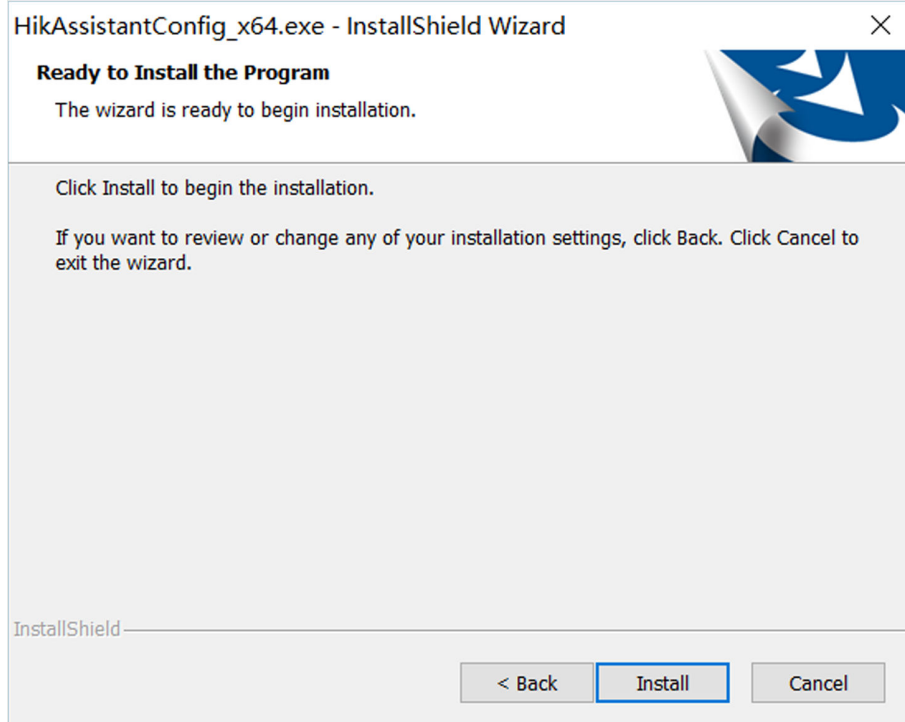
HikAssistantConfig_x64.exe - InstallShield Wizard

Ready to Install the Program

The wizard is ready to begin installation.

Click Install to begin the installation.

If you want to review or change any of your installation settings, click Back. Click Cancel to exit the wizard.

InstallShield

< Back

Install

Cancel